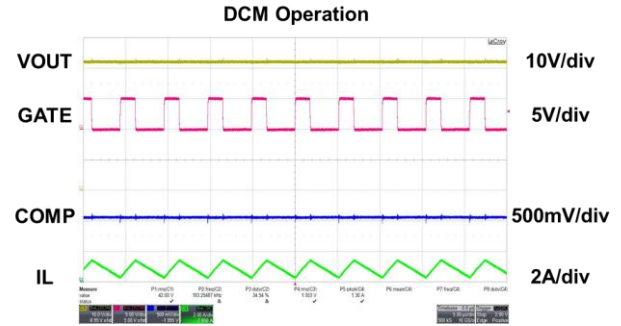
DCM Operation

LeCroy

VOUT

10V/div

GATE

5V/div

COMP

500mV/div

IL

2A/div

Measure
value
status

P1:mean(C1)
42.00 V

P2:freq(C2)
183.25467 kHz

P3:duty(C2)
34.54 %

P4:mean(C3)
1.003 V

P5:pkpk(C4)
1.30 A

P6:mean(C4)

P7:freq(C4)

P8:duty(C4)

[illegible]